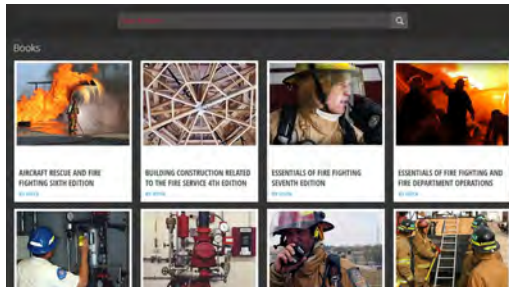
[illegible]

Books

AIRCRAFT RESCUE AND FIRE FIGHTING SIXTH EDITION
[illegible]

BUILDING CONSTRUCTION RELATED TO THE FIRE SERVICE 4TH EDITION
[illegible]

ESSENTIALS OF FIRE FIGHTING SEVENTH EDITION
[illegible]

ESSENTIALS OF FIRE FIGHTING AND FIRE DEPARTMENT OPERATIONS
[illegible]